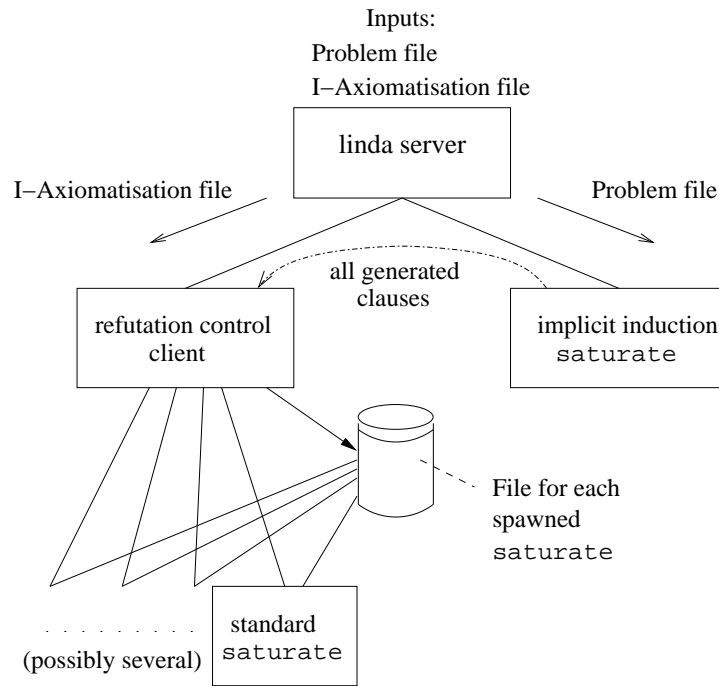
Inputs:
Problem file
I−Axiomatisation file

linda server

I−Axiomatisation file

Problem file

all generated clauses

refutation control client

implicit induction
saturate

File for each spawned
saturate

. . . . . . . . . .
(possibly several)

standard
saturate